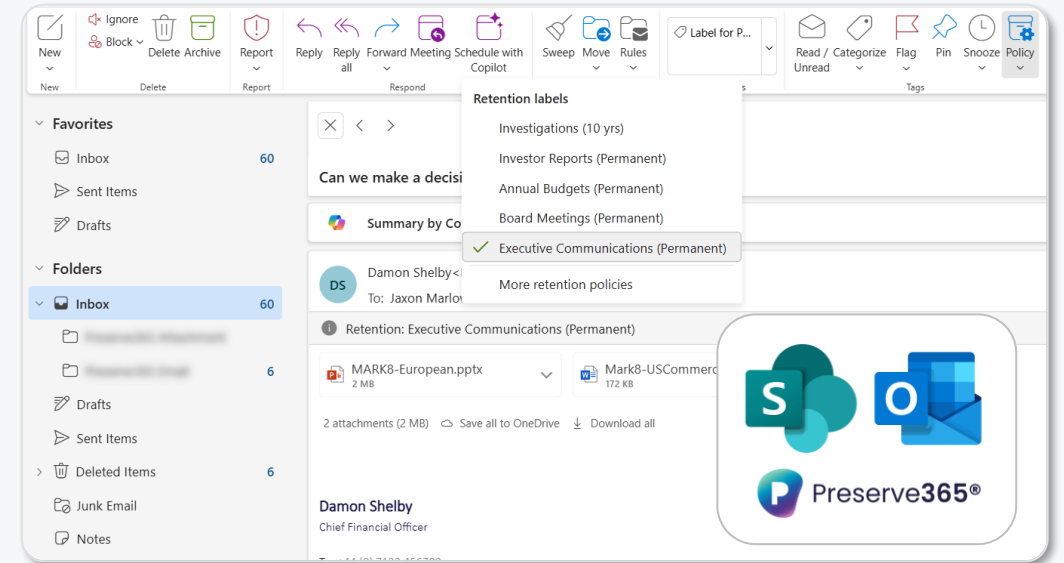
New
Ignore
Block
Delete Archive
Report
Reply
Reply all
Forward
Meeting
Schedule with Copilot
Sweep
Move
Rules
Label for P...
Read / Unread
Categorize
Flag
Pin
Snooze
Policy
New
Delete
Report
Respond
Tags

Favorites
Inbox 60
Sent Items
Drafts
Folders
Inbox 60
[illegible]
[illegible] 6
Drafts
Sent Items
Deleted Items 6
Junk Email
Notes

Can we make a decisi

Summary by Co

Retention labels
Investigations (10 yrs)
Investor Reports (Permanent)
Annual Budgets (Permanent)
Board Meetings (Permanent)
Executive Communications (Permanent)
More retention policies

DS
Damon Shelby<
To: Jaxon Marlov

Retention: Executive Communications (Permanent)

MARK8-European.pptx
2 MB
Mark8-USCommerc
172 KB

2 attachments (2 MB) Save all to OneDrive Download all

Damon Shelby
Chief Financial Officer

S
O
Preserve365®